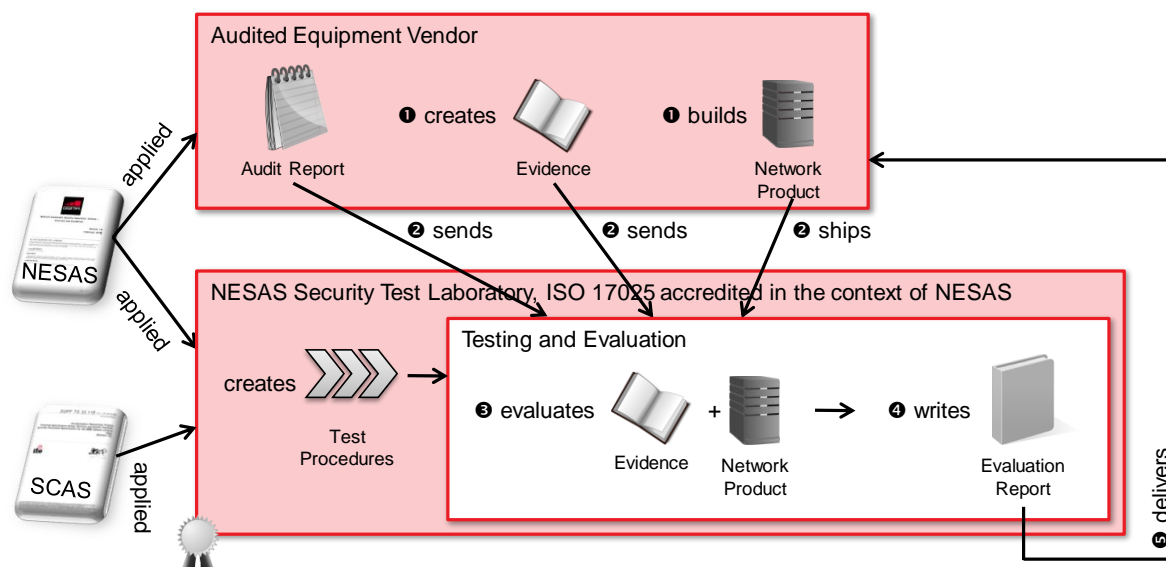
Audited Equipment Vendor

Audit Report

❶ creates

Evidence

❶ builds

Network Product

applied

NESAS

applied

❷ sends

❷ sends

❷ ships

NESAS Security Test Laboratory, ISO 17025 accredited in the context of NESAS

creates

Test Procedures

Testing and Evaluation

❸ evaluates

Evidence

+

Network Product

❹ writes

Evaluation Report

SCAS

applied

❺ delivers